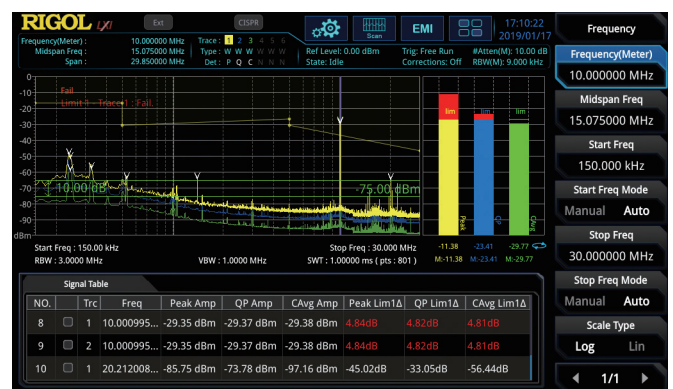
RIGOL LXI Ext CISPR

Frequency(Meter) : 10.000000 MHz
Midspan Freq : 15.075000 MHz
Span : 29.850000 MHz

Trace : 1 2 3 4 5 6
Type : W W W W W W
Det : P Q C N N N

Scan

EMI

17:10:22
2019/01/17

Ref Level: 0.00 dBm
State: Idle

Trig: Free Run
Corrections: Off

#Atten(M): 10.00 dB
RBW(M): 9.000 kHz

Frequency

Frequency(Meter)
10.000000 MHz

Midspan Freq
15.075000 MHz

Start Freq
150.000 kHz

Start Freq Mode
Manual Auto

Stop Freq
30.000000 MHz

Stop Freq Mode
Manual Auto

Scale Type
Log Lin

1/1

0
-10
-20
-30
-40
-50
-60
-70
-80
-90
-100
dBm

Fail
Limit1 - Trace1: Fail

-10.00 dB

-75.00 dBm

lim lim lim

Peak QP CAvg

-11.38 -23.41 -29.77
M:-11.38 M:-23.41 M:-29.77

Start Freq : 150.00 kHz
RBW : 3.0000 MHz
VBW : 1.0000 MHz
Stop Freq : 30.000 MHz
SWT : 1.00000 ms ( pts : 801 )

Signal Table

| NO. | | Trc | Freq | Peak Amp | QP Amp | CAvg Amp | Peak Lim1Δ | QP Lim1Δ | CAvg Lim1Δ |
|---|---|---|---|---|---|---|---|---|---|
| 8 | | 1 | 10.000995... | -29.35 dBm | -29.37 dBm | -29.38 dBm | 4.84dB | 4.82dB | 4.81dB |
| 9 | | 2 | 10.000995... | -29.35 dBm | -29.37 dBm | -29.38 dBm | 4.84dB | 4.82dB | 4.81dB |
| 10 | | 1 | 20.212008... | -85.75 dBm | -73.78 dBm | -97.16 dBm | -45.02dB | -33.05dB | -56.44dB |